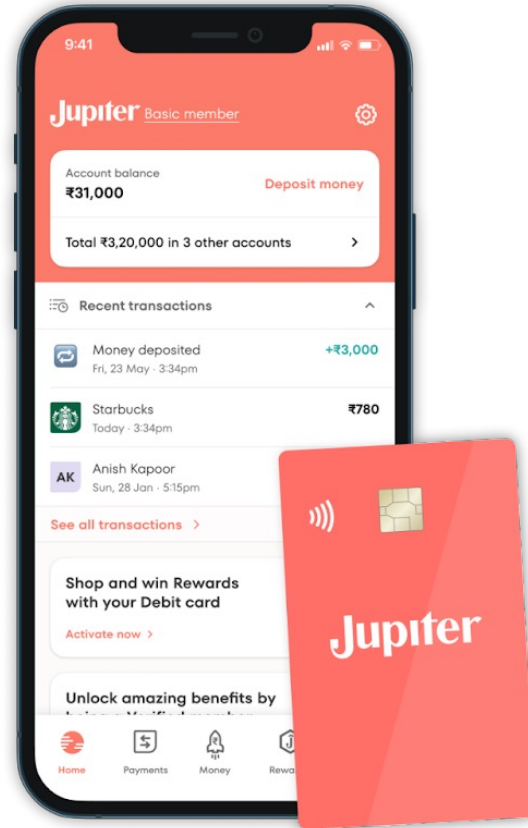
9:41

Jupiter Basic member

Account balance
₹31,000
Deposit money

Total ₹3,20,000 in 3 other accounts >

Recent transactions

Money deposited
Fri, 23 May · 3:34pm
+₹3,000

Starbucks
Today · 3:34pm
₹780

AK
Anish Kapoor
Sun, 28 Jan · 5:15pm

See all transactions >

Shop and win Rewards with your Debit card
Activate now >

Unlock amazing benefits by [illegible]

Home
Payments
Money
Rewa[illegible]

Jupiter